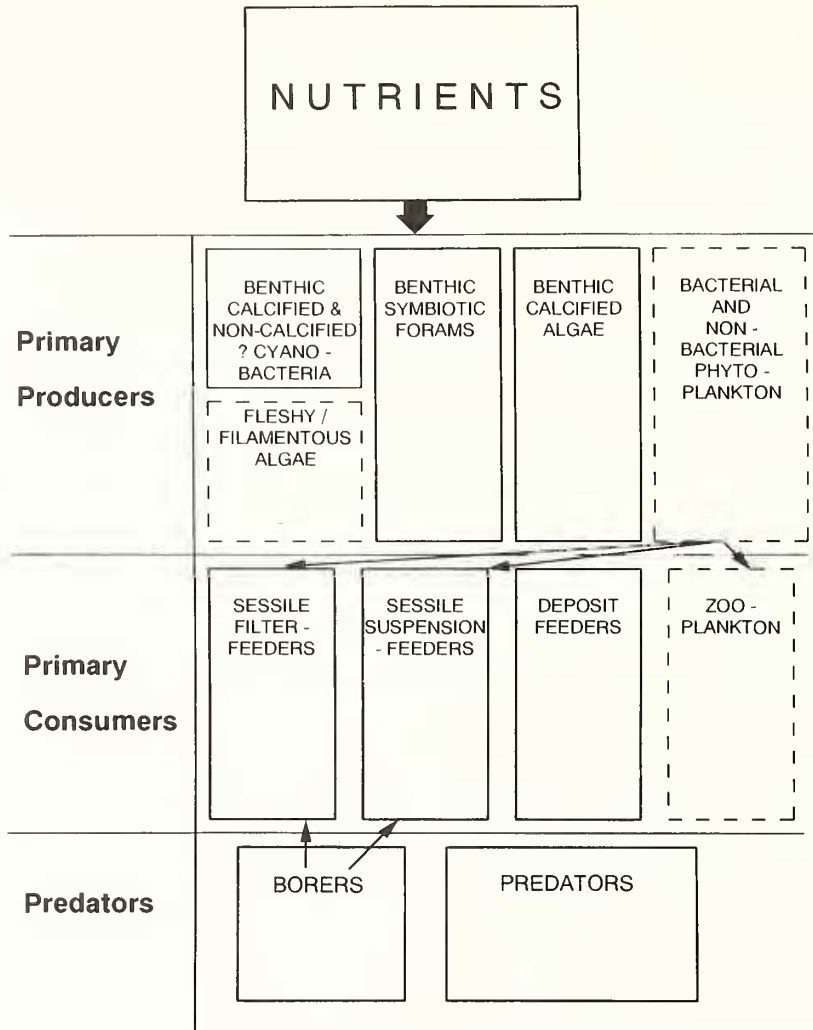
NUTRIENTS

Primary Producers

BENTHIC CALCIFIED & NON-CALCIFIED ? CYANO - BACTERIA

FLESHY / FILAMENTOUS ALGAE

BENTHIC SYMBIOTIC FORAMS

BENTHIC CALCIFIED ALGAE

BACTERIAL AND NON - BACTERIAL PHYTO - PLANKTON

Primary Consumers

SESSILE FILTER - FEEDERS

SESSILE SUSPENSION - FEEDERS

DEPOSIT FEEDERS

ZOO - PLANKTON

Predators

BORERS

PREDATORS